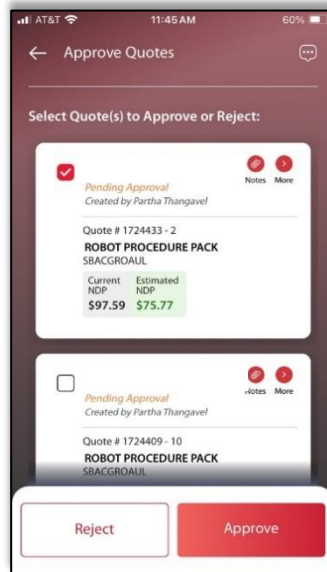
AT&T 11:45 AM 60%

Approve Quotes

Select Quote(s) to Approve or Reject:

Notes More

Pending Approval
Created by Partha Thangavel

Quote # 1724433 - 2
ROBOT PROCEDURE PACK
SBACGROAUL

Current NDP
$97.59

Estimated NDP
$75.77

Notes More

Pending Approval
Created by Partha Thangavel

Quote # 1724409 - 10
ROBOT PROCEDURE PACK
SBACGROAUL

Reject

Approve